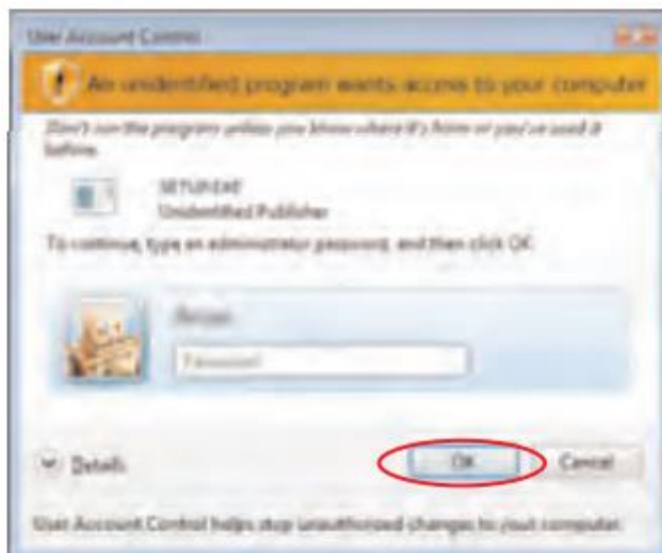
User Account Control

An unidentified program wants access to your computer

Don't run the program unless you know where it's from or you've used it before.

SETUP.EXE
Unidentified Publisher

To continue, type an administrator password, and then click OK.

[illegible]

Password

Details

OK

Cancel

User Account Control helps stop unauthorized changes to your computer.